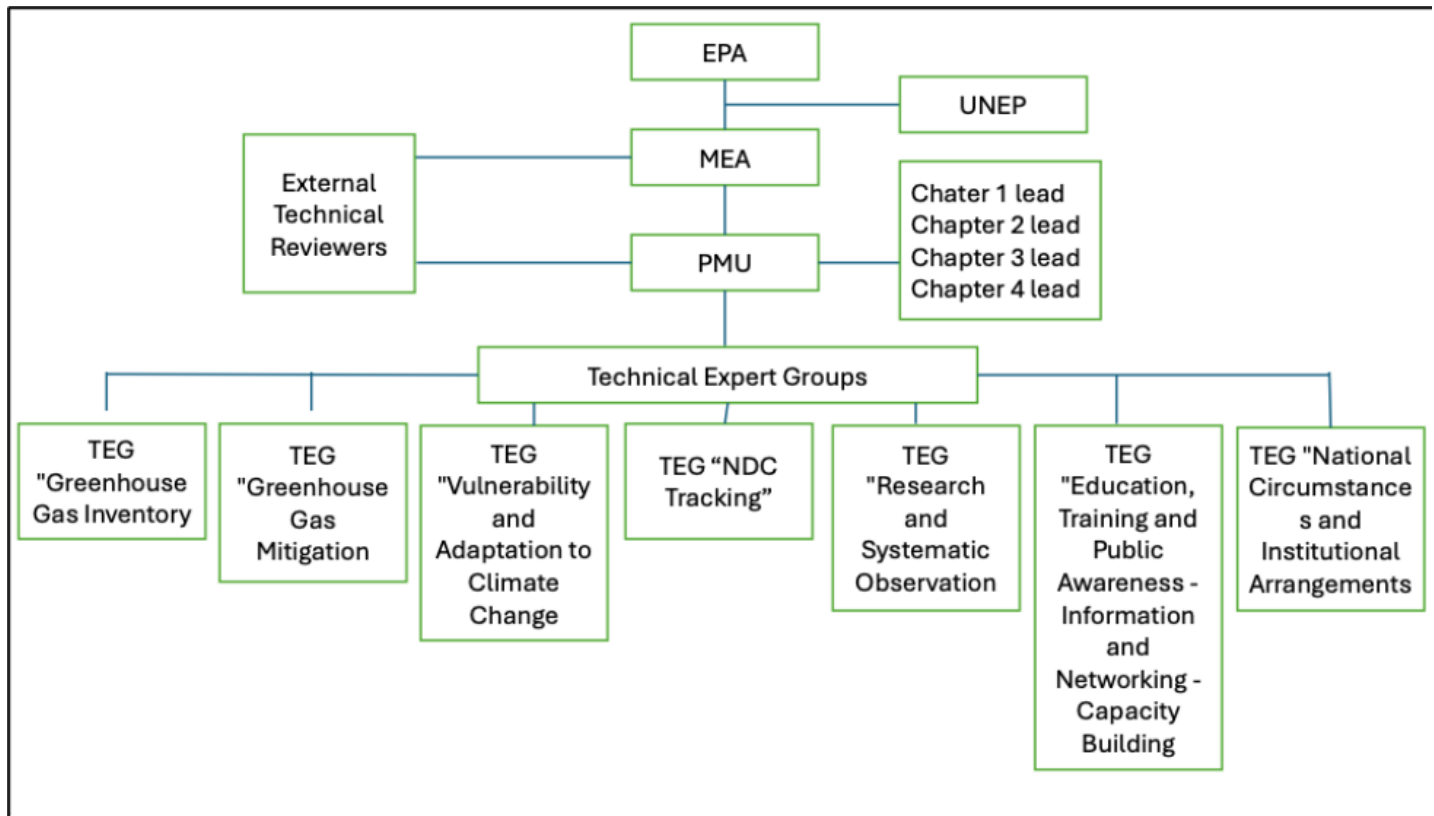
EPA

UNEP

MEA

External Technical Reviewers

PMU

Chater 1 lead
Chapter 2 lead
Chapter 3 lead
Chapter 4 lead

Technical Expert Groups

TEG "Greenhouse Gas Inventory

TEG "Greenhouse Gas Mitigation

TEG "Vulnerability and Adaptation to Climate Change

TEG “NDC Tracking”

TEG "Research and Systematic Observation

TEG "Education, Training and Public Awareness - Information and Networking - Capacity Building

TEG "National Circumstance s and Institutional Arrangements